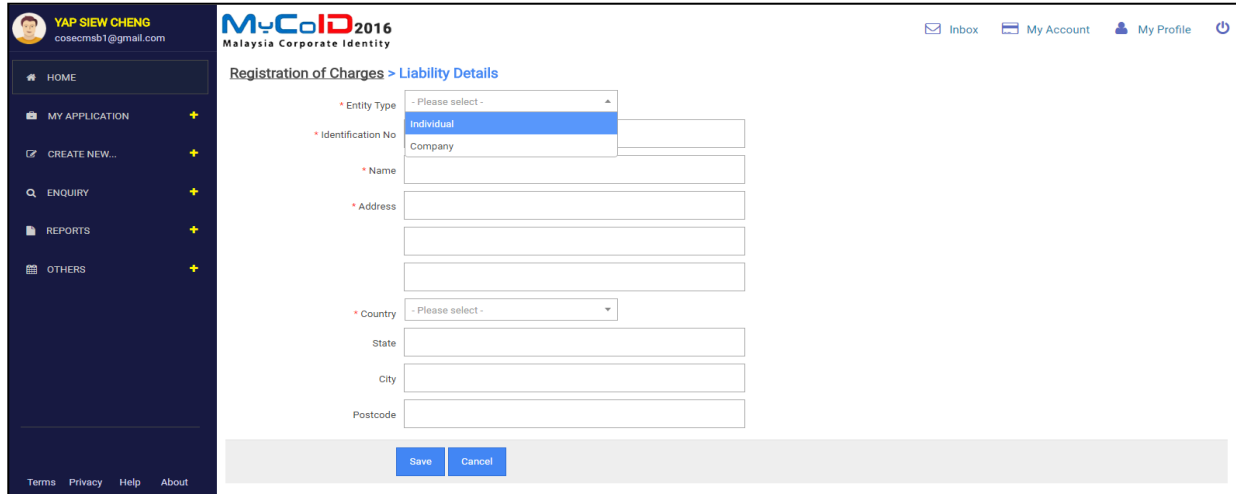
YAP SIEW CHENG
cosecmsb1@gmail.com

MyCoID2016
Malaysia Corporate Identity

Inbox My Account My Profile

HOME
MY APPLICATION +
CREATE NEW... +
ENQUIRY +
REPORTS +
OTHERS +

Terms Privacy Help About

Registration of Charges > Liability Details

* Entity Type - Please select -
Individual
Company
* Identification No
* Name
* Address
* Country - Please select -
State
City
Postcode

Save Cancel